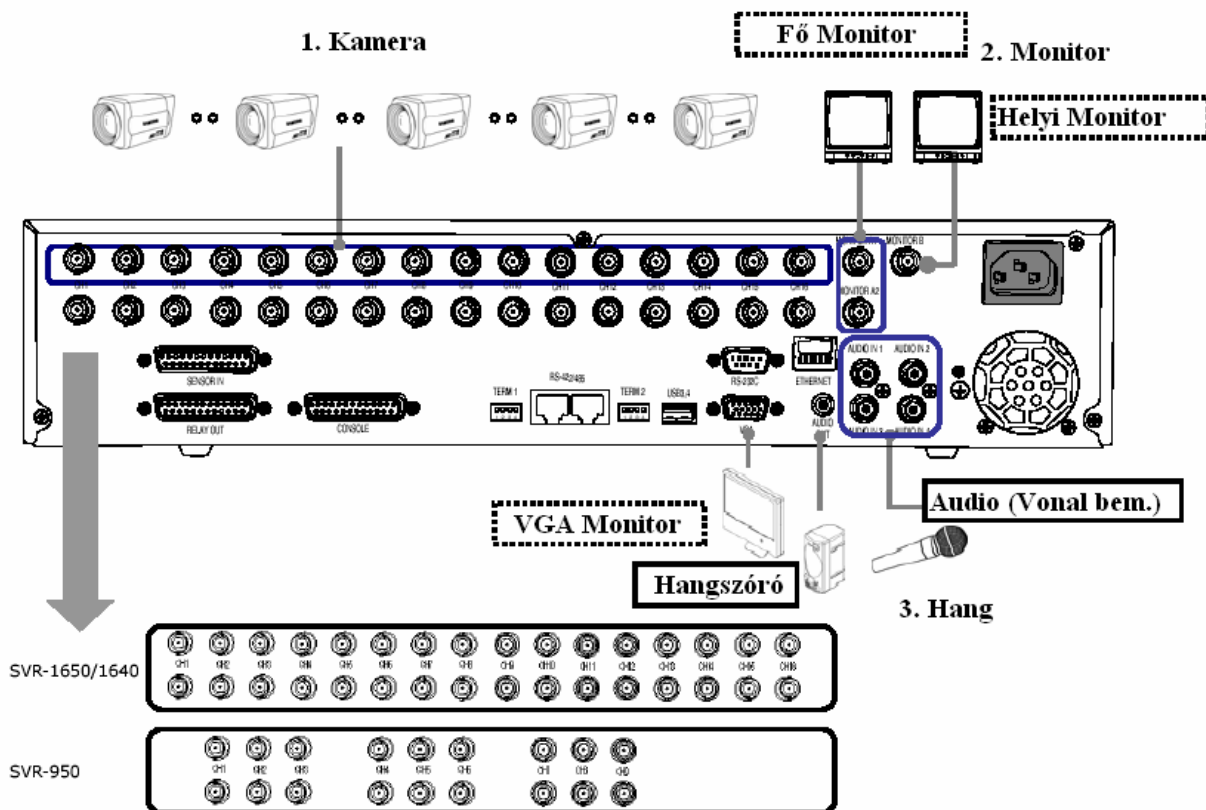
1. Kamera

Fő Monitor

2. Monitor

Helyi Monitor

MONITOR B

MONITOR A2

SENSOR IN

RELAY OUT

CONSOLE

TERM 1

RS-422/485

TERM 2

USB2.0

RS-232C

ETHERNET

AUDIO IN 1

AUDIO IN 2

AUDIO OUT

VGA

VGA Monitor

Hangszóró

Audio (Vonal bem.)

3. Hang

SVR-1650/1640

CH1 CH2 CH3 CH4 CH5 CH6 CH7 CH8 CH9 CH10 CH11 CH12 CH13 CH14 CH15 CH16

SVR-950

CH1 CH2 CH3 CH4 CH5 CH6 CH7 CH8 CH9